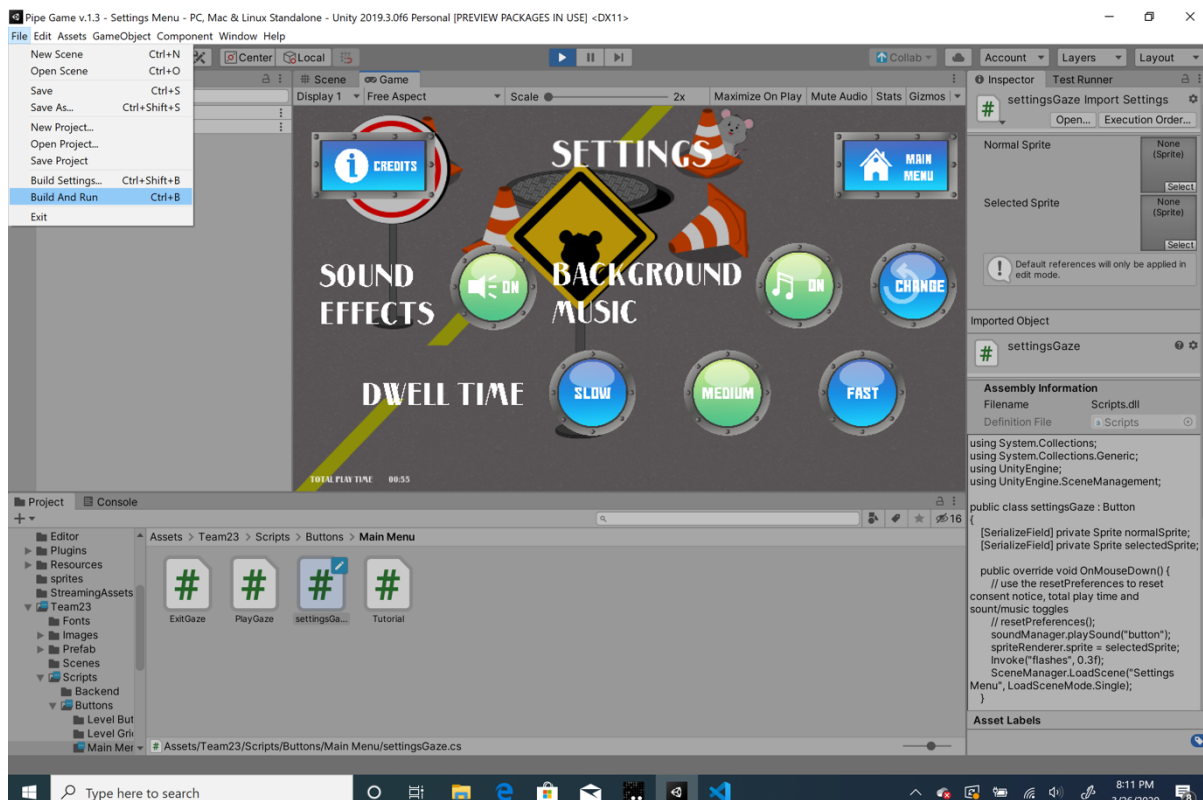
Pipe Game v.1.3 - Settings Menu - PC, Mac & Linux Standalone - Unity 2019.3.0f6 Personal [PREVIEW PACKAGES IN USE] <DX11>

File Edit Assets GameObject Component Window Help

New Scene Ctrl+N
Open Scene Ctrl+O
Save Ctrl+S
Save As... Ctrl+Shift+S
New Project...
Open Project...
Save Project
Build Settings... Ctrl+Shift+B
Build And Run Ctrl+B
Exit

Center Local Collab Account Layers Layout

Scene Game
Display 1 Free Aspect Scale 2x Maximize On Play Mute Audio Stats Gizmos

CREDITS
SETTINGS
MAIN MENU
SOUND EFFECTS
ON
BACKGROUND MUSIC
ON
CHANGE
DWELL TIME
SLOW
MEDIUM
FAST
TOTAL PLAY TIME 00:55

Inspector Test Runner
settingsGaze Import Settings
Open... Execution Order...
Normal Sprite None (Sprite) Select
Selected Sprite None (Sprite) Select
Default references will only be applied in edit mode.
Imported Object
settingsGaze
Assembly Information
Filename Scripts.dll
Definition File Scripts

using System.Collections;
using System.Collections.Generic;
using UnityEngine;
using UnityEngine.SceneManagement;

public class settingsGaze : Button
{
[SerializeField] private Sprite normalSprite;
[SerializeField] private Sprite selectedSprite;

public override void OnMouseDown() {
// use the resetPreferences to reset consent notice, total play time and sount/music toggles
// resetPreferences();
soundManager.playSound("button");
spriteRenderer.sprite = selectedSprite;
Invoke("flashes", 0.3f);
SceneManager.LoadScene("Settings Menu", LoadSceneMode.Single);
}

Asset Labels

Project Console
Assets > Team23 > Scripts > Buttons > Main Menu
Editor
Plugins
Resources
sprites
StreamingAssets
Team23
Fonts
Images
Prefab
Scenes
Scripts
Backend
Buttons
Level But
Level Gri
Main Mer
ExitGaze PlayGaze settingsGa... Tutorial
16
Assets/Team23/Scripts/Buttons/Main Menu/settingsGaze.cs

Type here to search
8:11 PM
3/26/2020